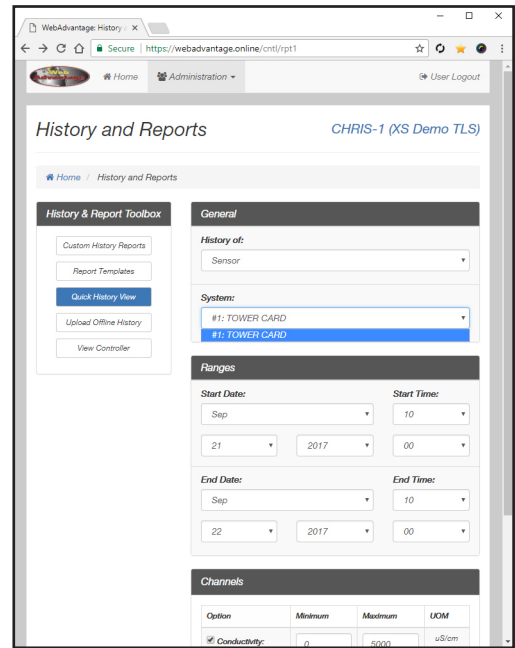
WebAdvantage: History ×

Secure | https://webadvantage.online/cntl/rpt1

Home Administration User Logout

History and Reports

CHRIS-1 (XS Demo TLS)

Home / History and Reports

History & Report Toolbox

Custom History Reports

Report Templates

Quick History View

Upload Offline History

View Controller

General

History of:

Sensor

System:

#1: TOWER CARD

#1: TOWER CARD

Ranges

Start Date:

Start Time:

Sep

10

21

2017

00

End Date:

End Time:

Sep

10

22

2017

00

Channels

| Option | Minimum | Maximum | UOM |
|---|---|---|---|
| Conductivity: | 0 | 5000 | uS/cm |